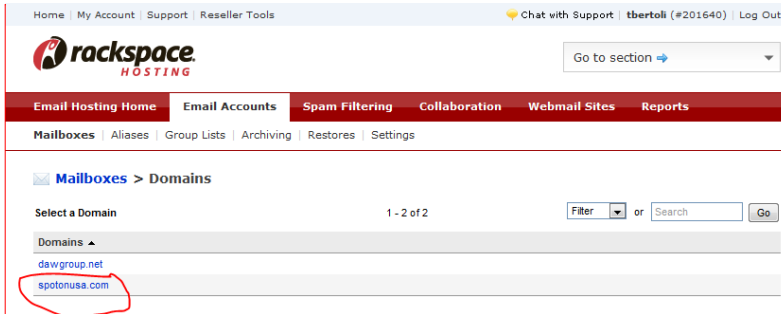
Home | My Account | Support | Reseller Tools

Chat with Support | tbertoli (#201640) | Log Out

rackspace HOSTING

Go to section

Email Hosting Home | Email Accounts | Spam Filtering | Collaboration | Webmail Sites | Reports

Mailboxes | Aliases | Group Lists | Archiving | Restores | Settings

Mailboxes > Domains

Select a Domain

1 - 2 of 2

Filter or Search Go

| Domains ▲ |
|---|
| dawgroup.net |
| spotonusa.com |